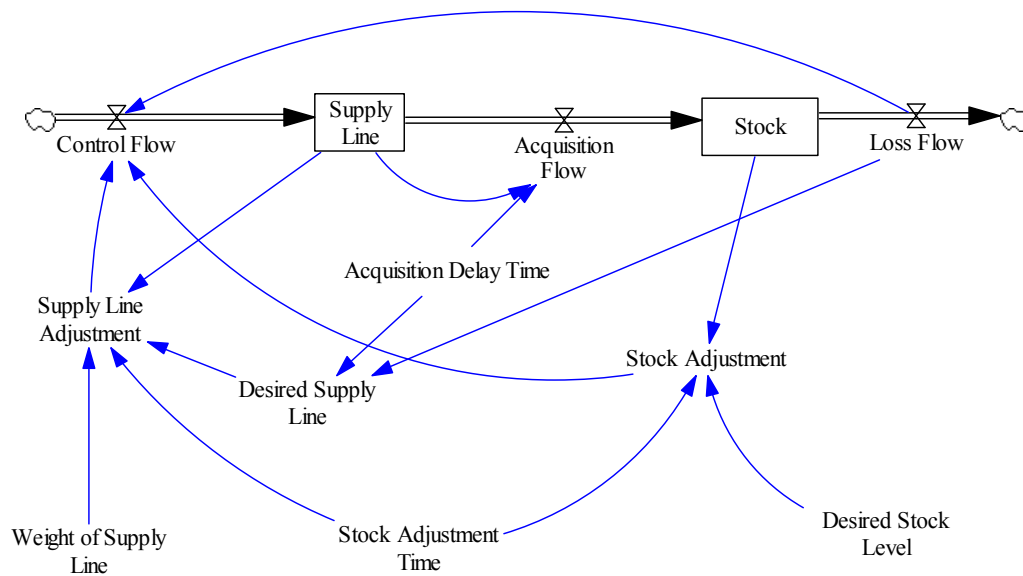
Control Flow

Supply Line

Acquisition Flow

Stock

Loss Flow

Acquisition Delay Time

Supply Line Adjustment

Stock Adjustment

Desired Supply Line

Weight of Supply Line

Stock Adjustment Time

Desired Stock Level